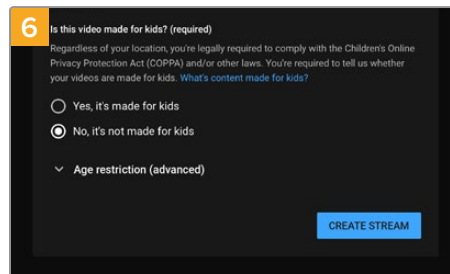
6

Is this video made for kids? (required)

Regardless of your location, you're legally required to comply with the Children's Online Privacy Protection Act (COPPA) and/or other laws. You're required to tell us whether your videos are made for kids. What's content made for kids?

Yes, it's made for kids

No, it's not made for kids

Age restriction (advanced)

CREATE STREAM